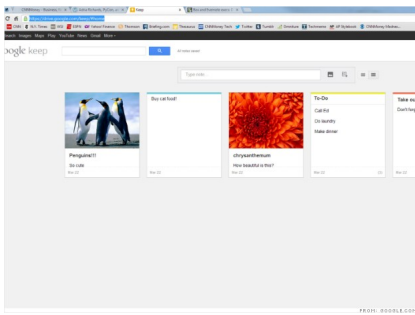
Keep

https://drive.google.com/keep/#home

Search Images Maps Play YouTube News Gmail More

oogle keep

All notes saved

Type note

Penguins!!!
So cute
Mar 22

Buy cat food!
Mar 22

chrysanthemum
How beautiful is this?
Mar 22

To-Do
Call Ed
Do laundry
Make dinner
Mar 22

Take o
Don't forg
Mar 22

FROM: GOOGLE.COM